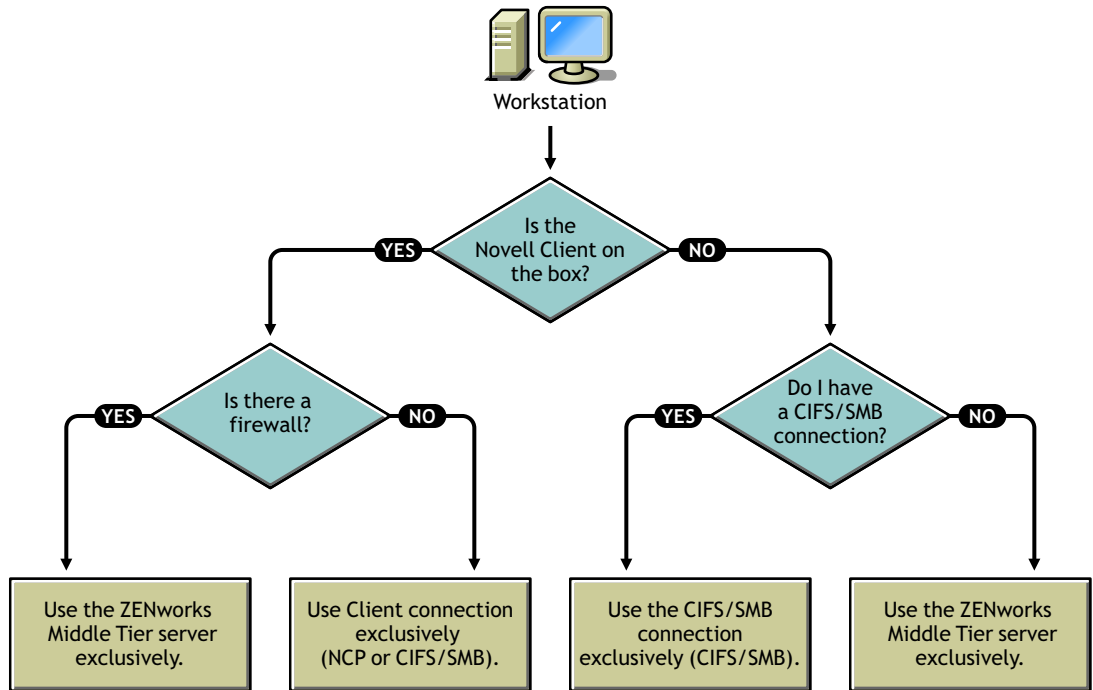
Workstation

Is the Novell Client on the box?

YES

NO

Is there a firewall?

YES

NO

Do I have a CIFS/SMB connection?

YES

NO

Use the ZENworks Middle Tier server exclusively.

Use Client connection exclusively (NCP or CIFS/SMB).

Use the CIFS/SMB connection exclusively (CIFS/SMB).

Use the ZENworks Middle Tier server exclusively.